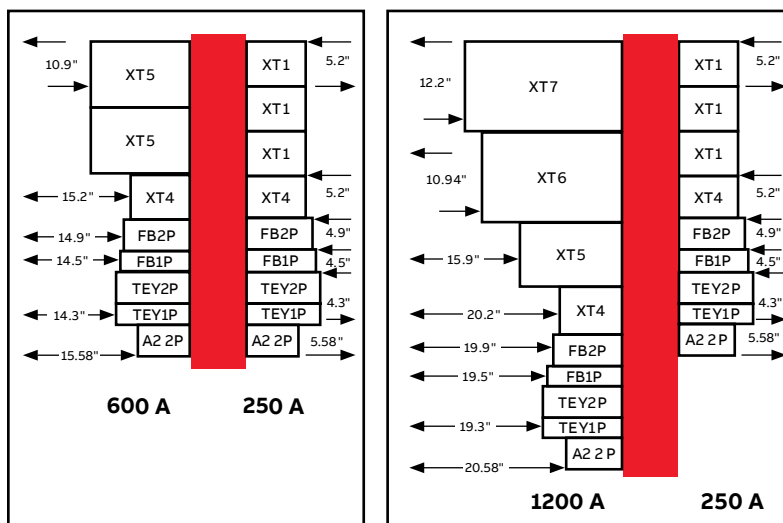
10.9"
XT5
XT5
15.2"
XT4
14.9"
FB2P
14.5"
FB1P
TEY2P
14.3"
TEY1P
15.58"
A2 2P
XT1
5.2"
XT1
XT1
XT4
5.2"
FB2P
4.9"
FB1P
4.5"
TEY2P
4.3"
TEY1P
A2 2P
5.58"
600 A
250 A

12.2"
XT7
10.94"
XT6
15.9"
XT5
20.2"
XT4
19.9"
FB2P
19.5"
FB1P
TEY2P
19.3"
TEY1P
20.58"
A2 2 P
XT1
5.2"
XT1
XT1
XT4
5.2"
FB2P
4.9"
FB1P
4.5"
TEY2P
4.3"
TEY1P
A2 2P
5.58"
1200 A
250 A